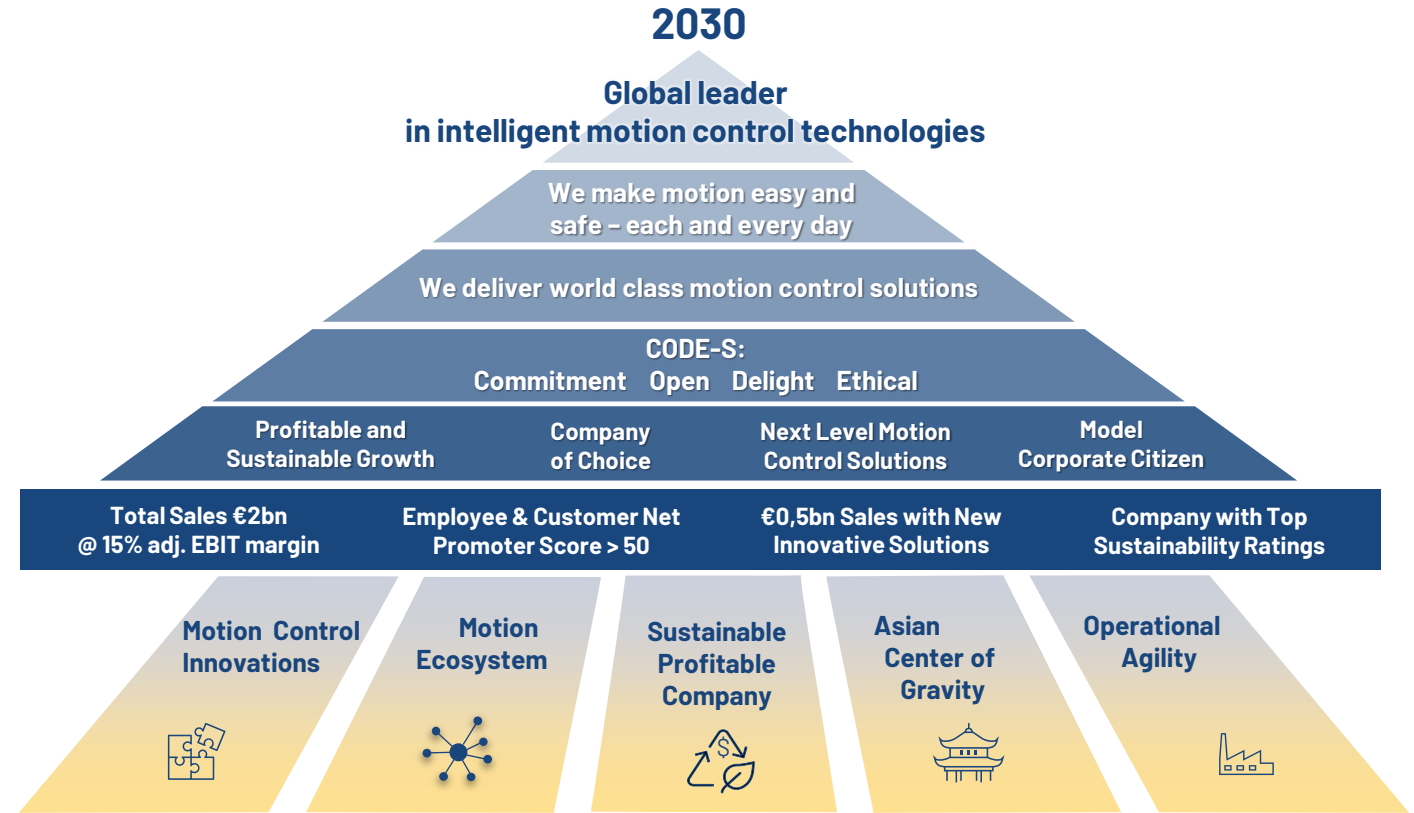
2030

Global leader
in intelligent motion control technologies

We make motion easy and safe – each and every day

We deliver world class motion control solutions

CODE-S:
Commitment Open Delight Ethical

Profitable and Sustainable Growth

Company of Choice

Next Level Motion Control Solutions

Model Corporate Citizen

Total Sales €2bn @ 15% adj. EBIT margin

Employee & Customer Net Promoter Score > 50

€0,5bn Sales with New Innovative Solutions

Company with Top Sustainability Ratings

Motion Control Innovations

Motion Ecosystem

Sustainable Profitable Company

Asian Center of Gravity

Operational Agility